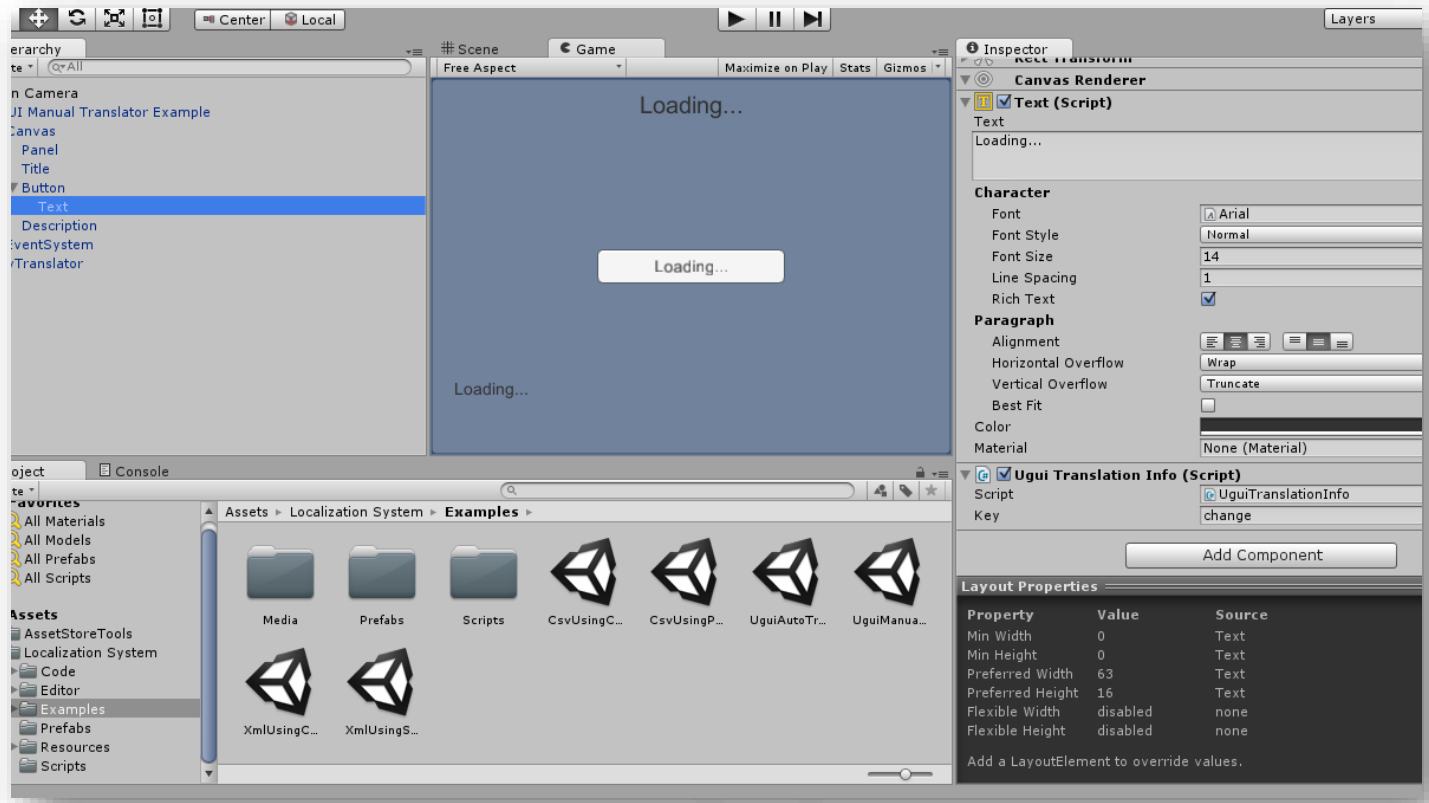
Center Local

Layers

erarchy
te
All
n Camera
JI Manual Translator Example
Canvas
Panel
Title
Button
Text
Description
EventSystem
Translator

Scene Game
Free Aspect
Maximize on Play Stats Gizmos

Loading...

Loading...

Loading...

Inspector
Canvas Renderer
Text (Script)
Text
Loading...
Character
Font Arial
Font Style Normal
Font Size 14
Line Spacing 1
Rich Text
Paragraph
Alignment
Horizontal Overflow Wrap
Vertical Overflow Truncate
Best Fit
Color
Material None (Material)
Ugui Translation Info (Script)
Script UguiTranslationInfo
Key change

Add Component

Layout Properties

| Property | Value | Source |
|---|---|---|
| Min Width | 0 | Text |
| Min Height | 0 | Text |
| Preferred Width | 63 | Text |
| Preferred Height | 16 | Text |
| Flexible Width | disabled | none |
| Flexible Height | disabled | none |

Add a LayoutElement to override values.

oject Console
te
avorites
All Materials
All Models
All Prefabs
All Scripts
Assets
AssetStoreTools
Localization System
Code
Editor
Examples
Prefabs
Resources
Scripts

Assets ▸ Localization System ▸ Examples ▸

Media
Prefabs
Scripts
CsvUsingC...
CsvUsingP...
UguiAutoTr...
UguiManua...
XmlUsingC...
XmlUsingS...